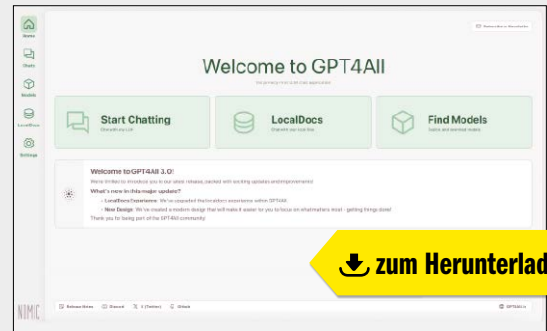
Home
Chats
Models
LocalDocs
Settings

Subscribe to Newsletter

Welcome to GPT4All

The privacy-first LLM chat application

Start Chatting
Chat with any LLM

LocalDocs
Chat with your local files

Find Models
Explore and download models

Welcome to GPT4All 3.0!

We're thrilled to introduce you to our latest release, packed with exciting updates and improvements!

What's new in this major update?

- LocalDocs Experience: We've upgraded the LocalDocs experience within GPT4All.
- New Design: We've created a modern design that will make it easier for you to focus on what matters most - getting things done!

Thank you for being part of the GPT4All community.

zum Herunterlad

Release Notes
Discord
X (Twitter)
Github
GPT4All.io

NIMC